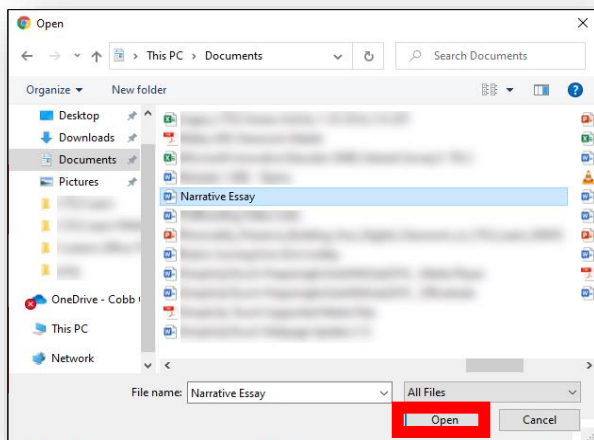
Open

This PC > Documents

Search Documents

Organize ▾ New folder

Desktop
Downloads
Documents
Pictures
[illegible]
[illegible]
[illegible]
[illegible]
OneDrive - Cobb
This PC
Network

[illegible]
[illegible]
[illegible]
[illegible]
Narrative Essay
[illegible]
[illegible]
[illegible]
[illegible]
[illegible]
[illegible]
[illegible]

File name: Narrative Essay
All Files
Open
Cancel